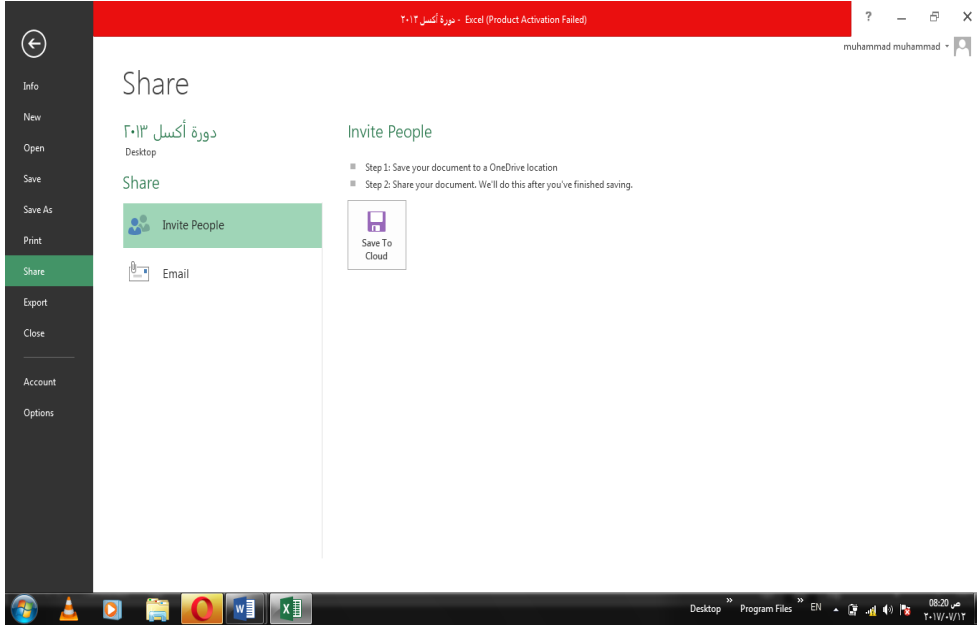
دورة أكسل ٢٠١٣ - Excel (Product Activation Failed)

? — ✕

muhammad muhammad

Info
New
Open
Save
Save As
Print
Share
Export
Close
Account
Options

Share

دورة أكسل ٢٠١٣
Desktop

Share

Invite People

Email

Invite People

Step 1: Save your document to a OneDrive location
Step 2: Share your document. We'll do this after you've finished saving.

Save To Cloud

Desktop » Program Files » EN

08:20 ص
٢٠١٧/٠٧/١٢